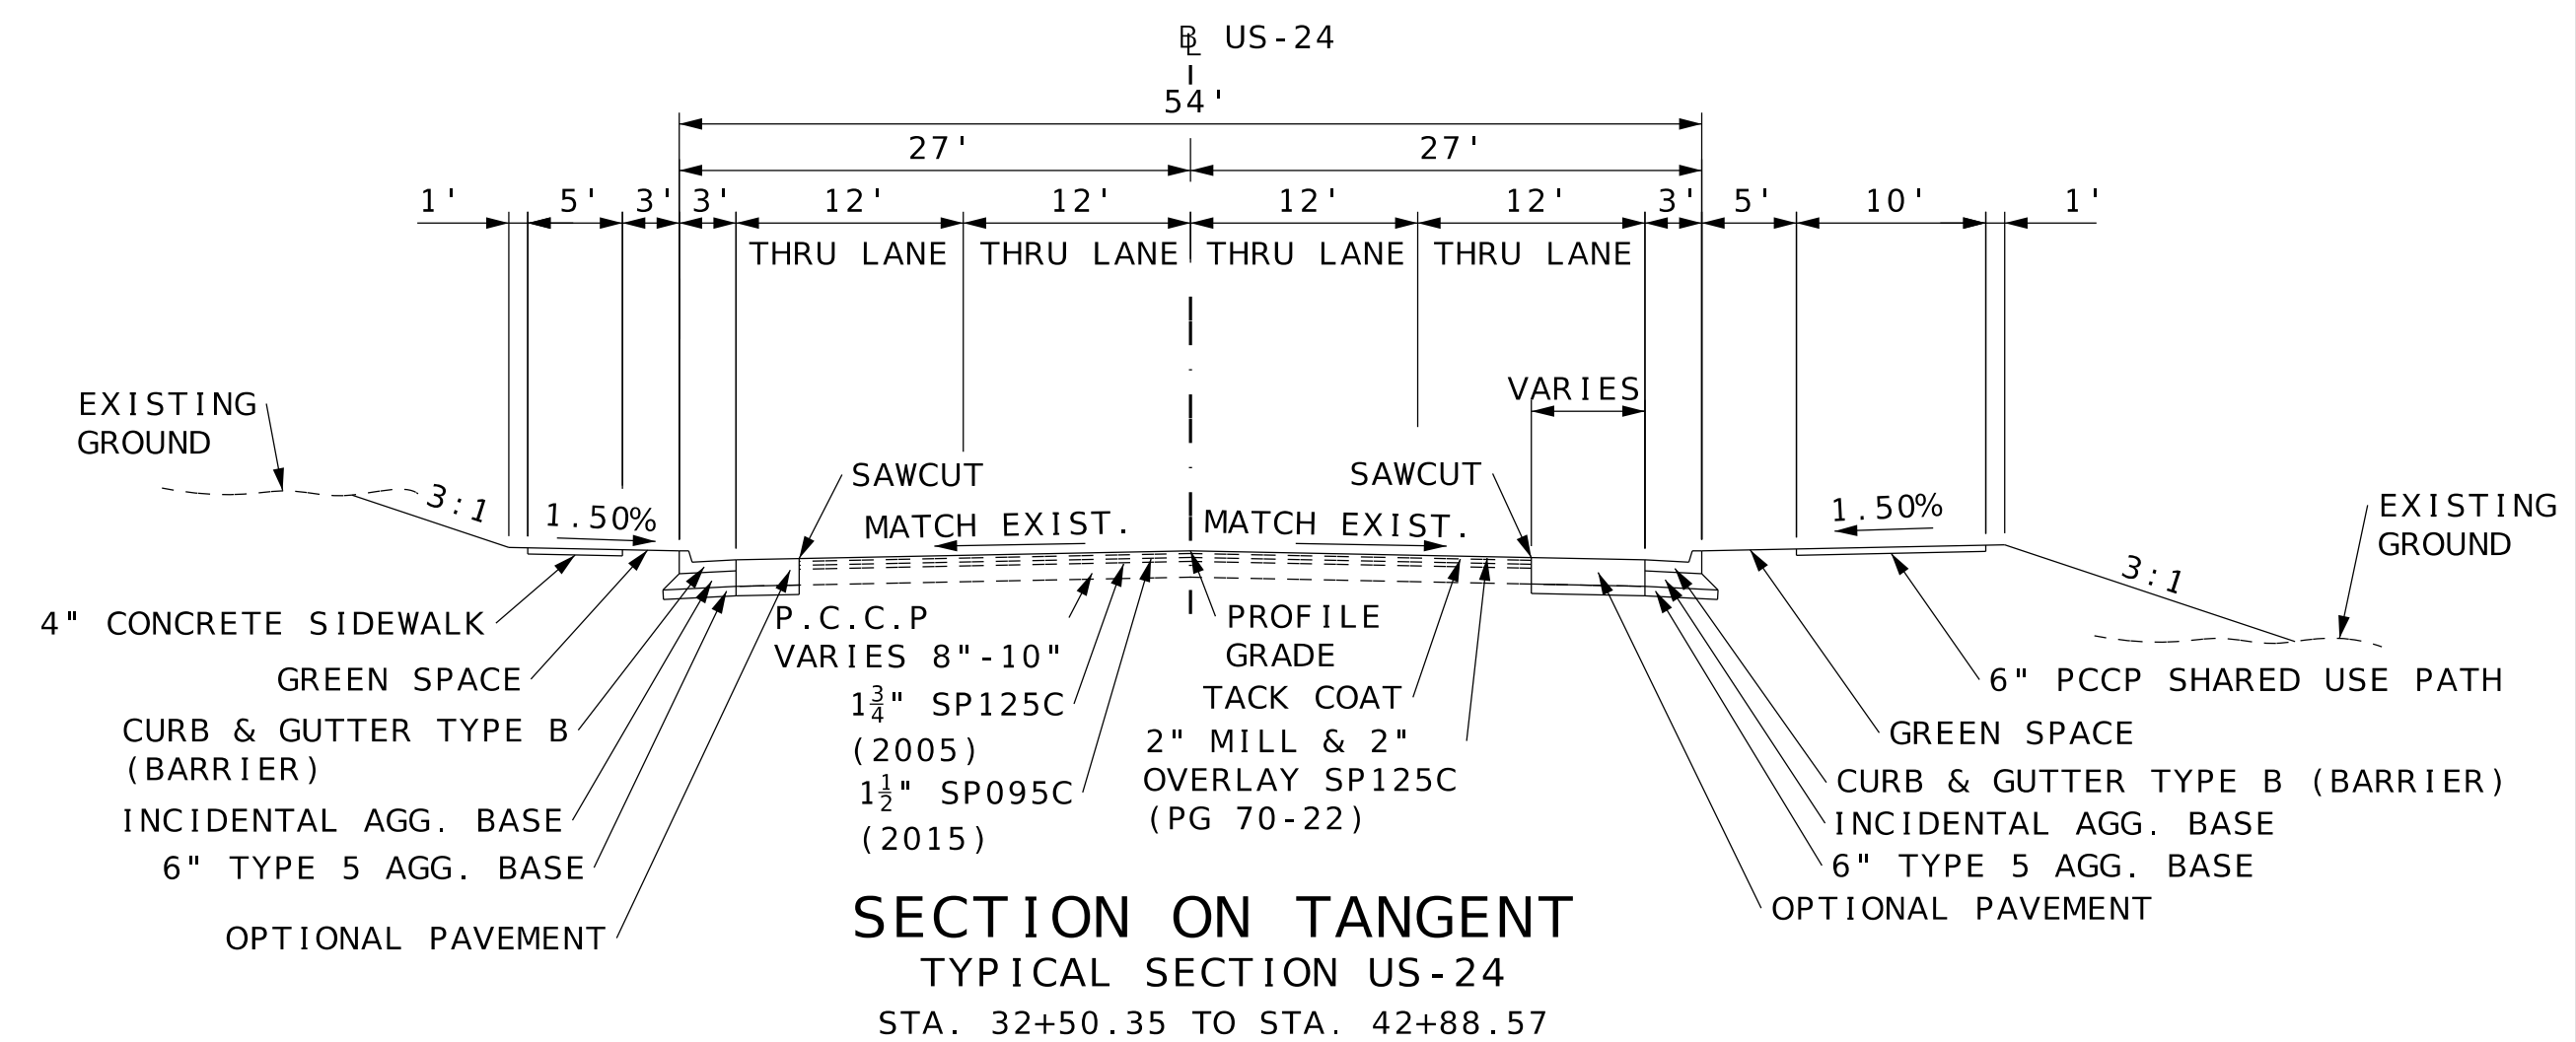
℄ US-24

54'

27'

27'

1' 5' 3' 3' 12' 12' 12' 12' 3' 5' 10' 1'

THRU LANE THRU LANE THRU LANE THRU LANE

VARIES

EXISTING GROUND

3:1

1.50%

SAWCUT

MATCH EXIST.

MATCH EXIST.

SAWCUT

1.50%

EXISTING GROUND

3:1

4" CONCRETE SIDEWALK

GREEN SPACE

CURB & GUTTER TYPE B (BARRIER)

INCIDENTAL AGG. BASE

6" TYPE 5 AGG. BASE

OPTIONAL PAVEMENT

P.C.C.P VARIES 8"-10"

$1\frac{3}{4}$" SP125C (2005)

$1\frac{1}{2}$" SP095C (2015)

PROFILE GRADE

TACK COAT

2" MILL & 2" OVERLAY SP125C (PG 70-22)

6" PCCP SHARED USE PATH

GREEN SPACE

CURB & GUTTER TYPE B (BARRIER)

INCIDENTAL AGG. BASE

6" TYPE 5 AGG. BASE

OPTIONAL PAVEMENT

SECTION ON TANGENT

TYPICAL SECTION US-24

STA. 32+50.35 TO STA. 42+88.57